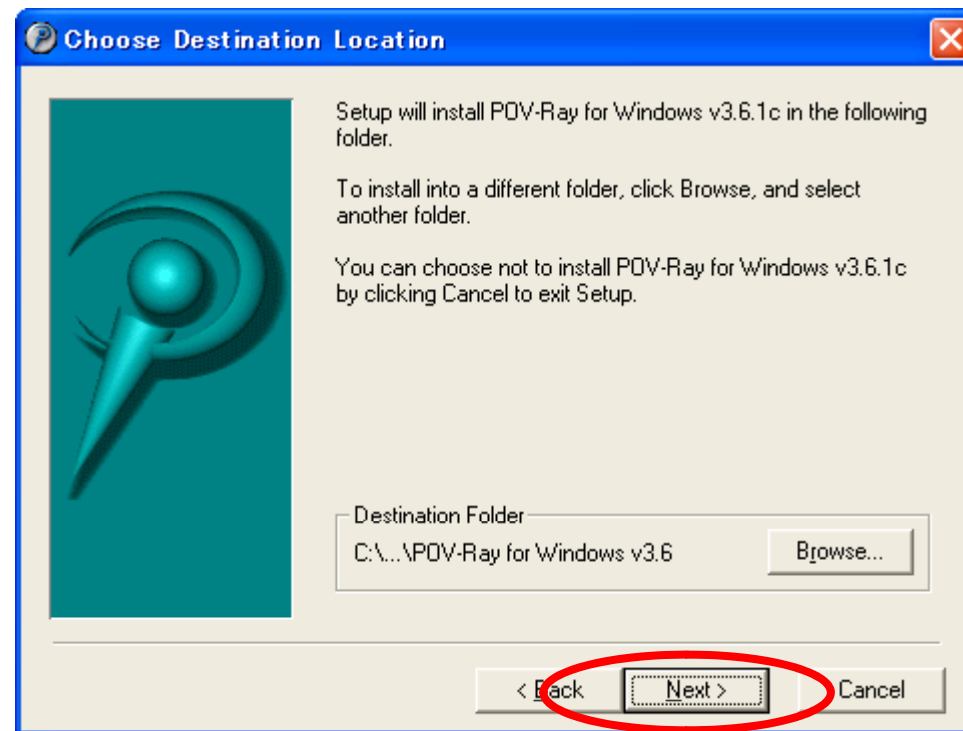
Choose Destination Location

Setup will install POV-Ray for Windows v3.6.1c in the following folder.

To install into a different folder, click Browse, and select another folder.

You can choose not to install POV-Ray for Windows v3.6.1c by clicking Cancel to exit Setup.

Destination Folder

C:\...\POV-Ray for Windows v3.6

Browse...

< Back

Next >

Cancel